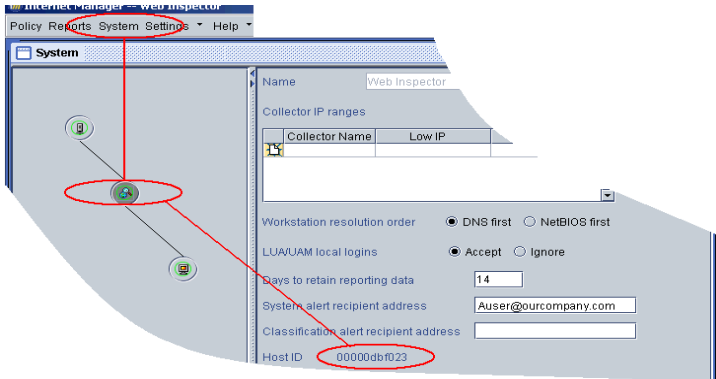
Internet Manager -- Web Inspector

Policy Reports System Settings Help

System

Name Web Inspector

Collector IP ranges

| Collector Name | Low IP |
|---|---|
| | |

Workstation resolution order DNS first NetBIOS first

LUA/UAM local logins Accept Ignore

Days to retain reporting data 14

System alert recipient address Auser@ourcompany.com

Classification alert recipient address

Host ID 00000dbf023